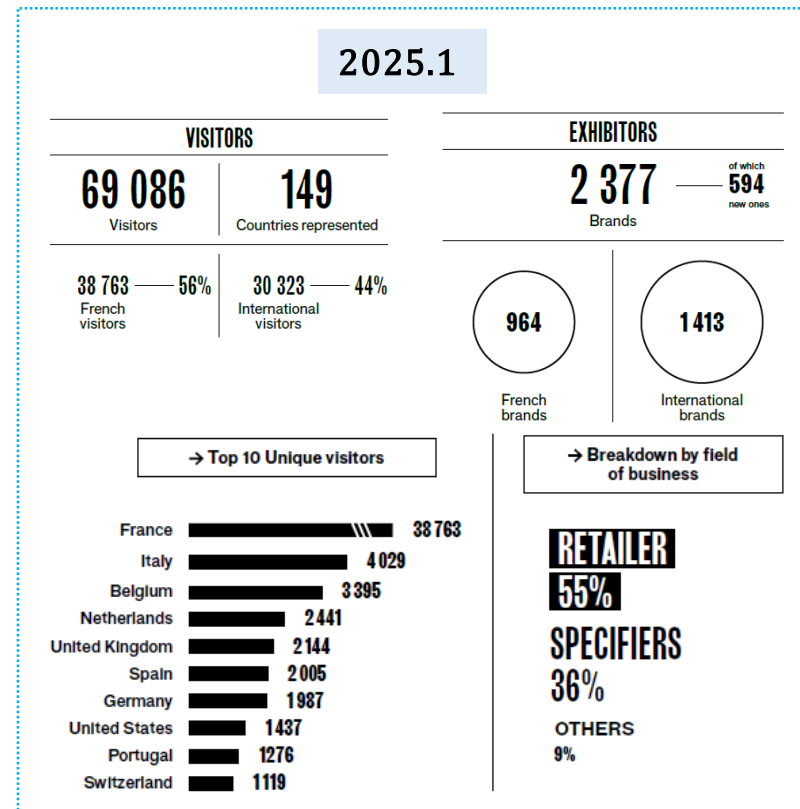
2025.1

VISITORS

69 086
Visitors

149
Countries represented

38 763 — 56%
French visitors

30 323 — 44%
International visitors

EXHIBITORS

2 377
Brands

of which
594
new ones

964
French brands

1 413
International brands

→ Top 10 Unique visitors

| Country | Visitors |
|---|---|
| France | 38 763 |
| Italy | 4 029 |
| Belgium | 3 395 |
| Netherlands | 2 441 |
| United Kingdom | 2 144 |
| Spain | 2 005 |
| Germany | 1 987 |
| United States | 1 437 |
| Portugal | 1 276 |
| Switzerland | 1 119 |

→ Breakdown by field of business

RETAILER
55%

SPECIFIERS
36%

OTHERS
9%